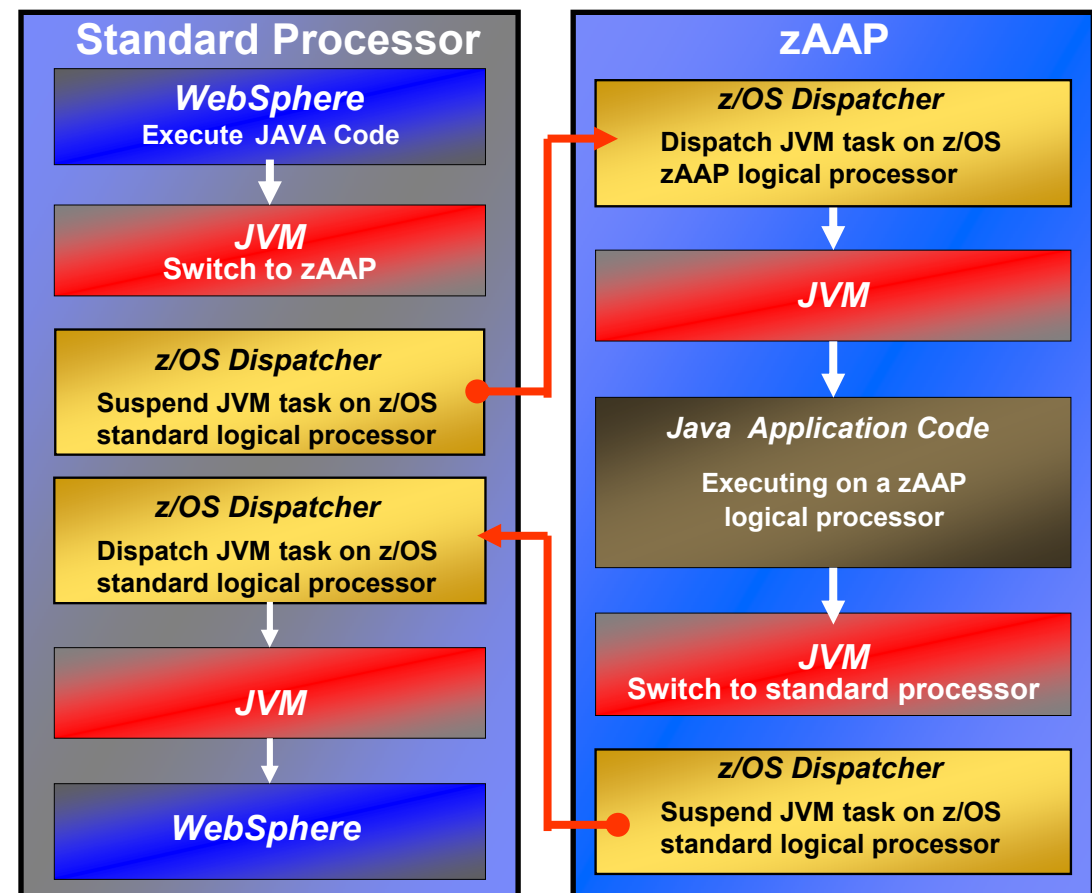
Standard Processor

WebSphere
Execute JAVA Code

JVM
Switch to zAAP

z/OS Dispatcher
Suspend JVM task on z/OS standard logical processor

z/OS Dispatcher
Dispatch JVM task on z/OS standard logical processor

JVM

WebSphere

zAAP

z/OS Dispatcher
Dispatch JVM task on z/OS zAAP logical processor

JVM

Java Application Code
Executing on a zAAP logical processor

JVM
Switch to standard processor

z/OS Dispatcher
Suspend JVM task on z/OS standard logical processor